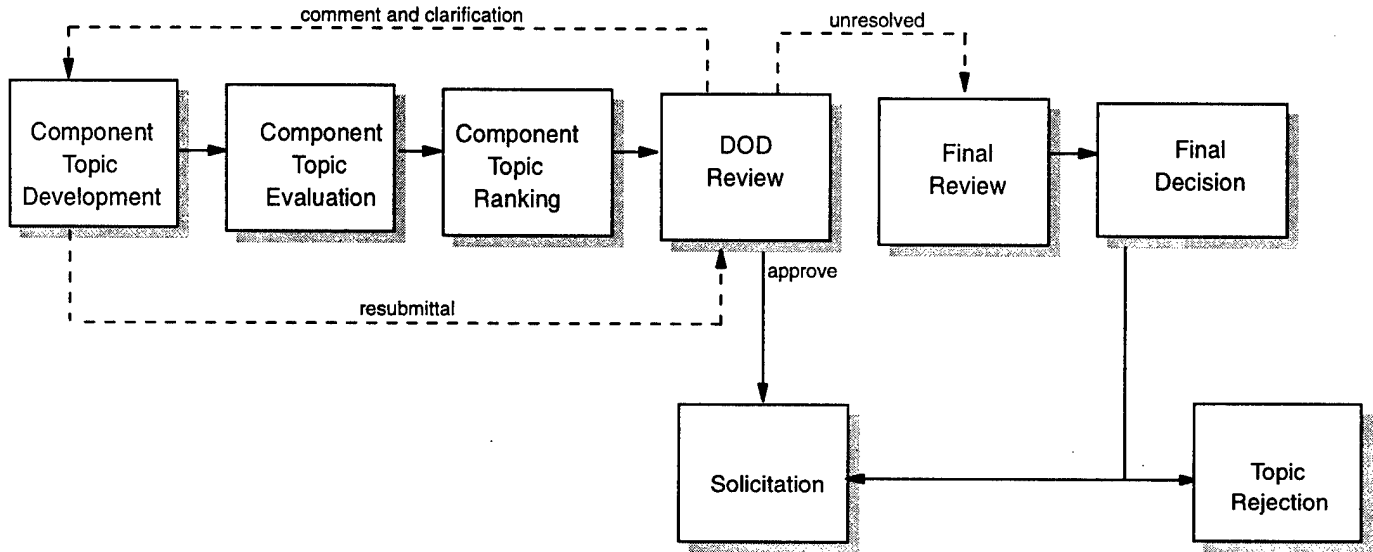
comment and clarification

unresolved

Component Topic Development

Component Topic Evaluation

Component Topic Ranking

DOD Review

Final Review

Final Decision

approve

resubmittal

Solicitation

Topic Rejection